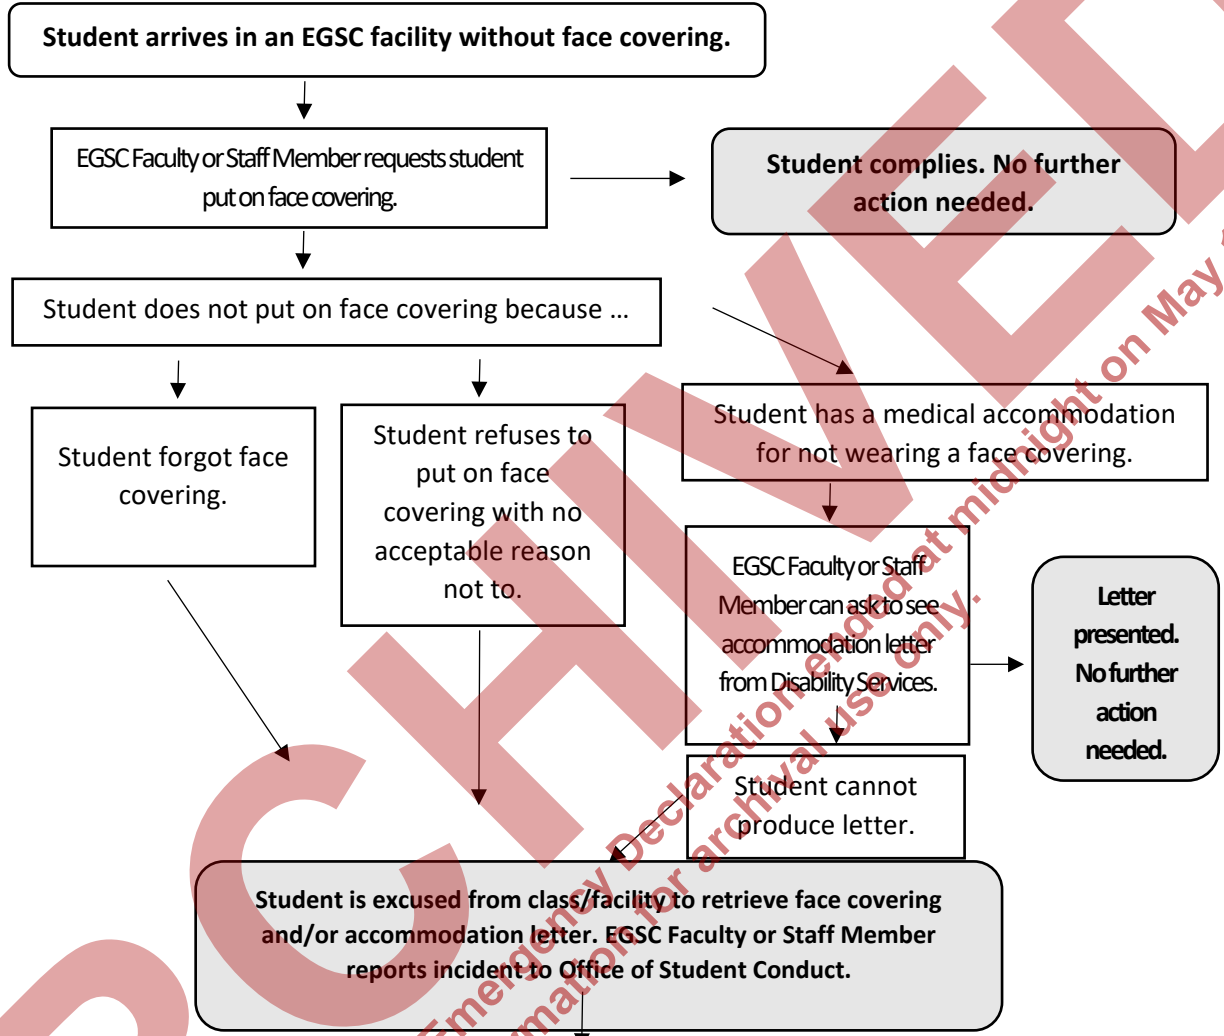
Student arrives in an EGSC facility without face covering.

EGSC Faculty or Staff Member requests student put on face covering.

Student complies. No further action needed.

Student does not put on face covering because …

Student forgot face covering.

Student refuses to put on face covering with no acceptable reason not to.

Student has a medical accommodation for not wearing a face covering.

EGSC Faculty or Staff Member can ask to see accommodation letter from Disability Services.

Letter presented. No further action needed.

Student cannot produce letter.

Student is excused from class/facility to retrieve face covering and/or accommodation letter. EGSC Faculty or Staff Member reports incident to Office of Student Conduct.

ARCHIVED

Emergency Declaration ended at midnight on May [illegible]

Information for archival use only.